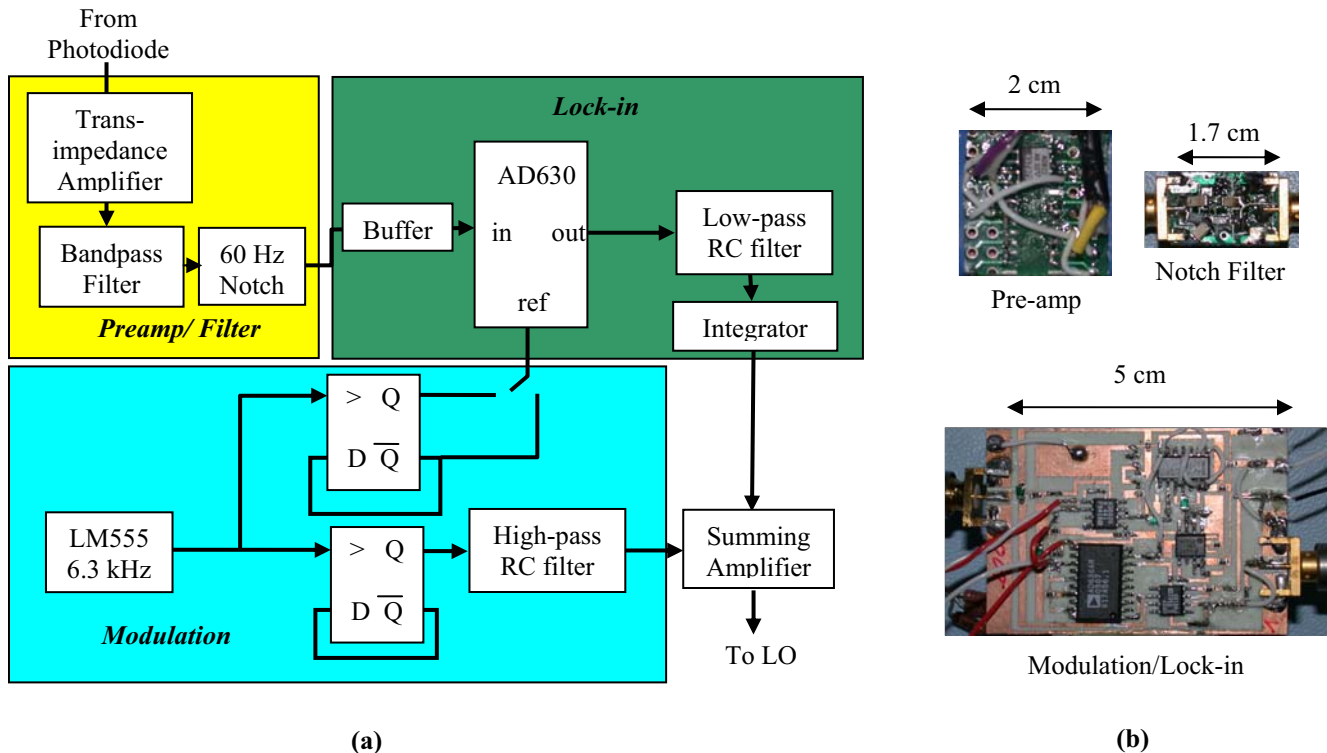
From Photodiode

Trans-impedance Amplifier

Bandpass Filter

60 Hz Notch

Preamp/ Filter

Lock-in

Buffer

AD630

in

out

ref

Low-pass RC filter

Integrator

$>$ Q

D $\overline{Q}$

LM555 6.3 kHz

$>$ Q

D $\overline{Q}$

High-pass RC filter

Summing Amplifier

To LO

Modulation

(a)

2 cm

1.7 cm

Pre-amp

Notch Filter

5 cm

Modulation/Lock-in

(b)